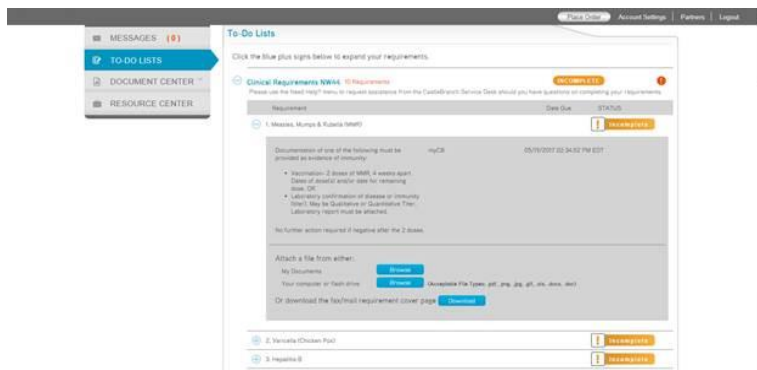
Place Order | Account Settings | Partners | Logout

MESSAGES (0)
TO-DO LISTS
DOCUMENT CENTER
RESOURCE CENTER

To-Do Lists

Click the blue plus signs below to expand your requirements.

Clinical Requirements NW46 10 Requirements
INCOMPLETE
Please use the Need Help? menu to request assistance from the CastleBranch Service Desk should you have questions on completing your requirements.

| Requirement | Date Due | STATUS |
|---|---|---|
| 1. Measles, Mumps & Rubella (MMR) | | Incomplete |

Documentation of one of the following must be provided as evidence of immunity: myCB 05/15/2017 02:34:52 PM EST

• Vaccination: 2 doses of MMR, 4 weeks apart. Dates of dose(s) and/or date for remaining dose. OR
• Laboratory confirmation of disease or immunity (titer). May be Qualitative or Quantitative Titer. Laboratory report must be attached.

No further action required if negative after the 2 doses.

Attach a file from either:
My Documents Browse
Your computer or flash drive Browse (Acceptable File Types: .pdf, .png, .jpg, .gif, .xls, .docx, .doc)
Or download the fax/mail requirement cover page Download

2. Varicella (Chicken Pox) Incomplete
3. Hepatitis B Incomplete